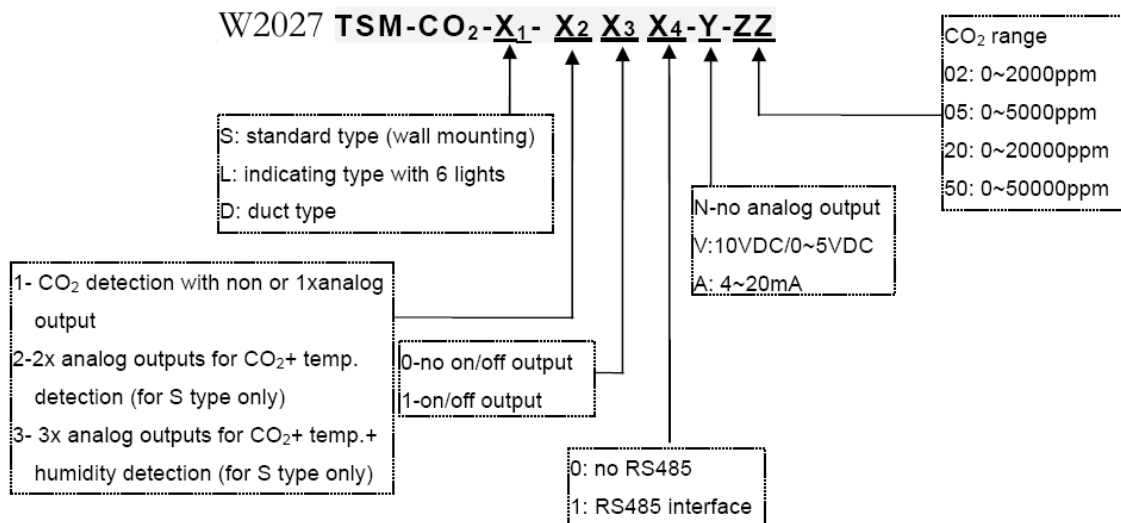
W2027 TSM-$CO_2$-$X_1$- $X_2$ $X_3$ $X_4$-Y-ZZ

S: standard type (wall mounting)
L: indicating type with 6 lights
D: duct type

$CO_2$ range
02: 0~2000ppm
05: 0~5000ppm
20: 0~20000ppm
50: 0~50000ppm

N-no analog output
V:10VDC/0~5VDC
A: 4~20mA

1- $CO_2$ detection with non or 1xanalog output
2-2x analog outputs for $CO_2$+ temp. detection (for S type only)
3- 3x analog outputs for $CO_2$+ temp.+ humidity detection (for S type only)

0-no on/off output
1-on/off output

0: no RS485
1: RS485 interface